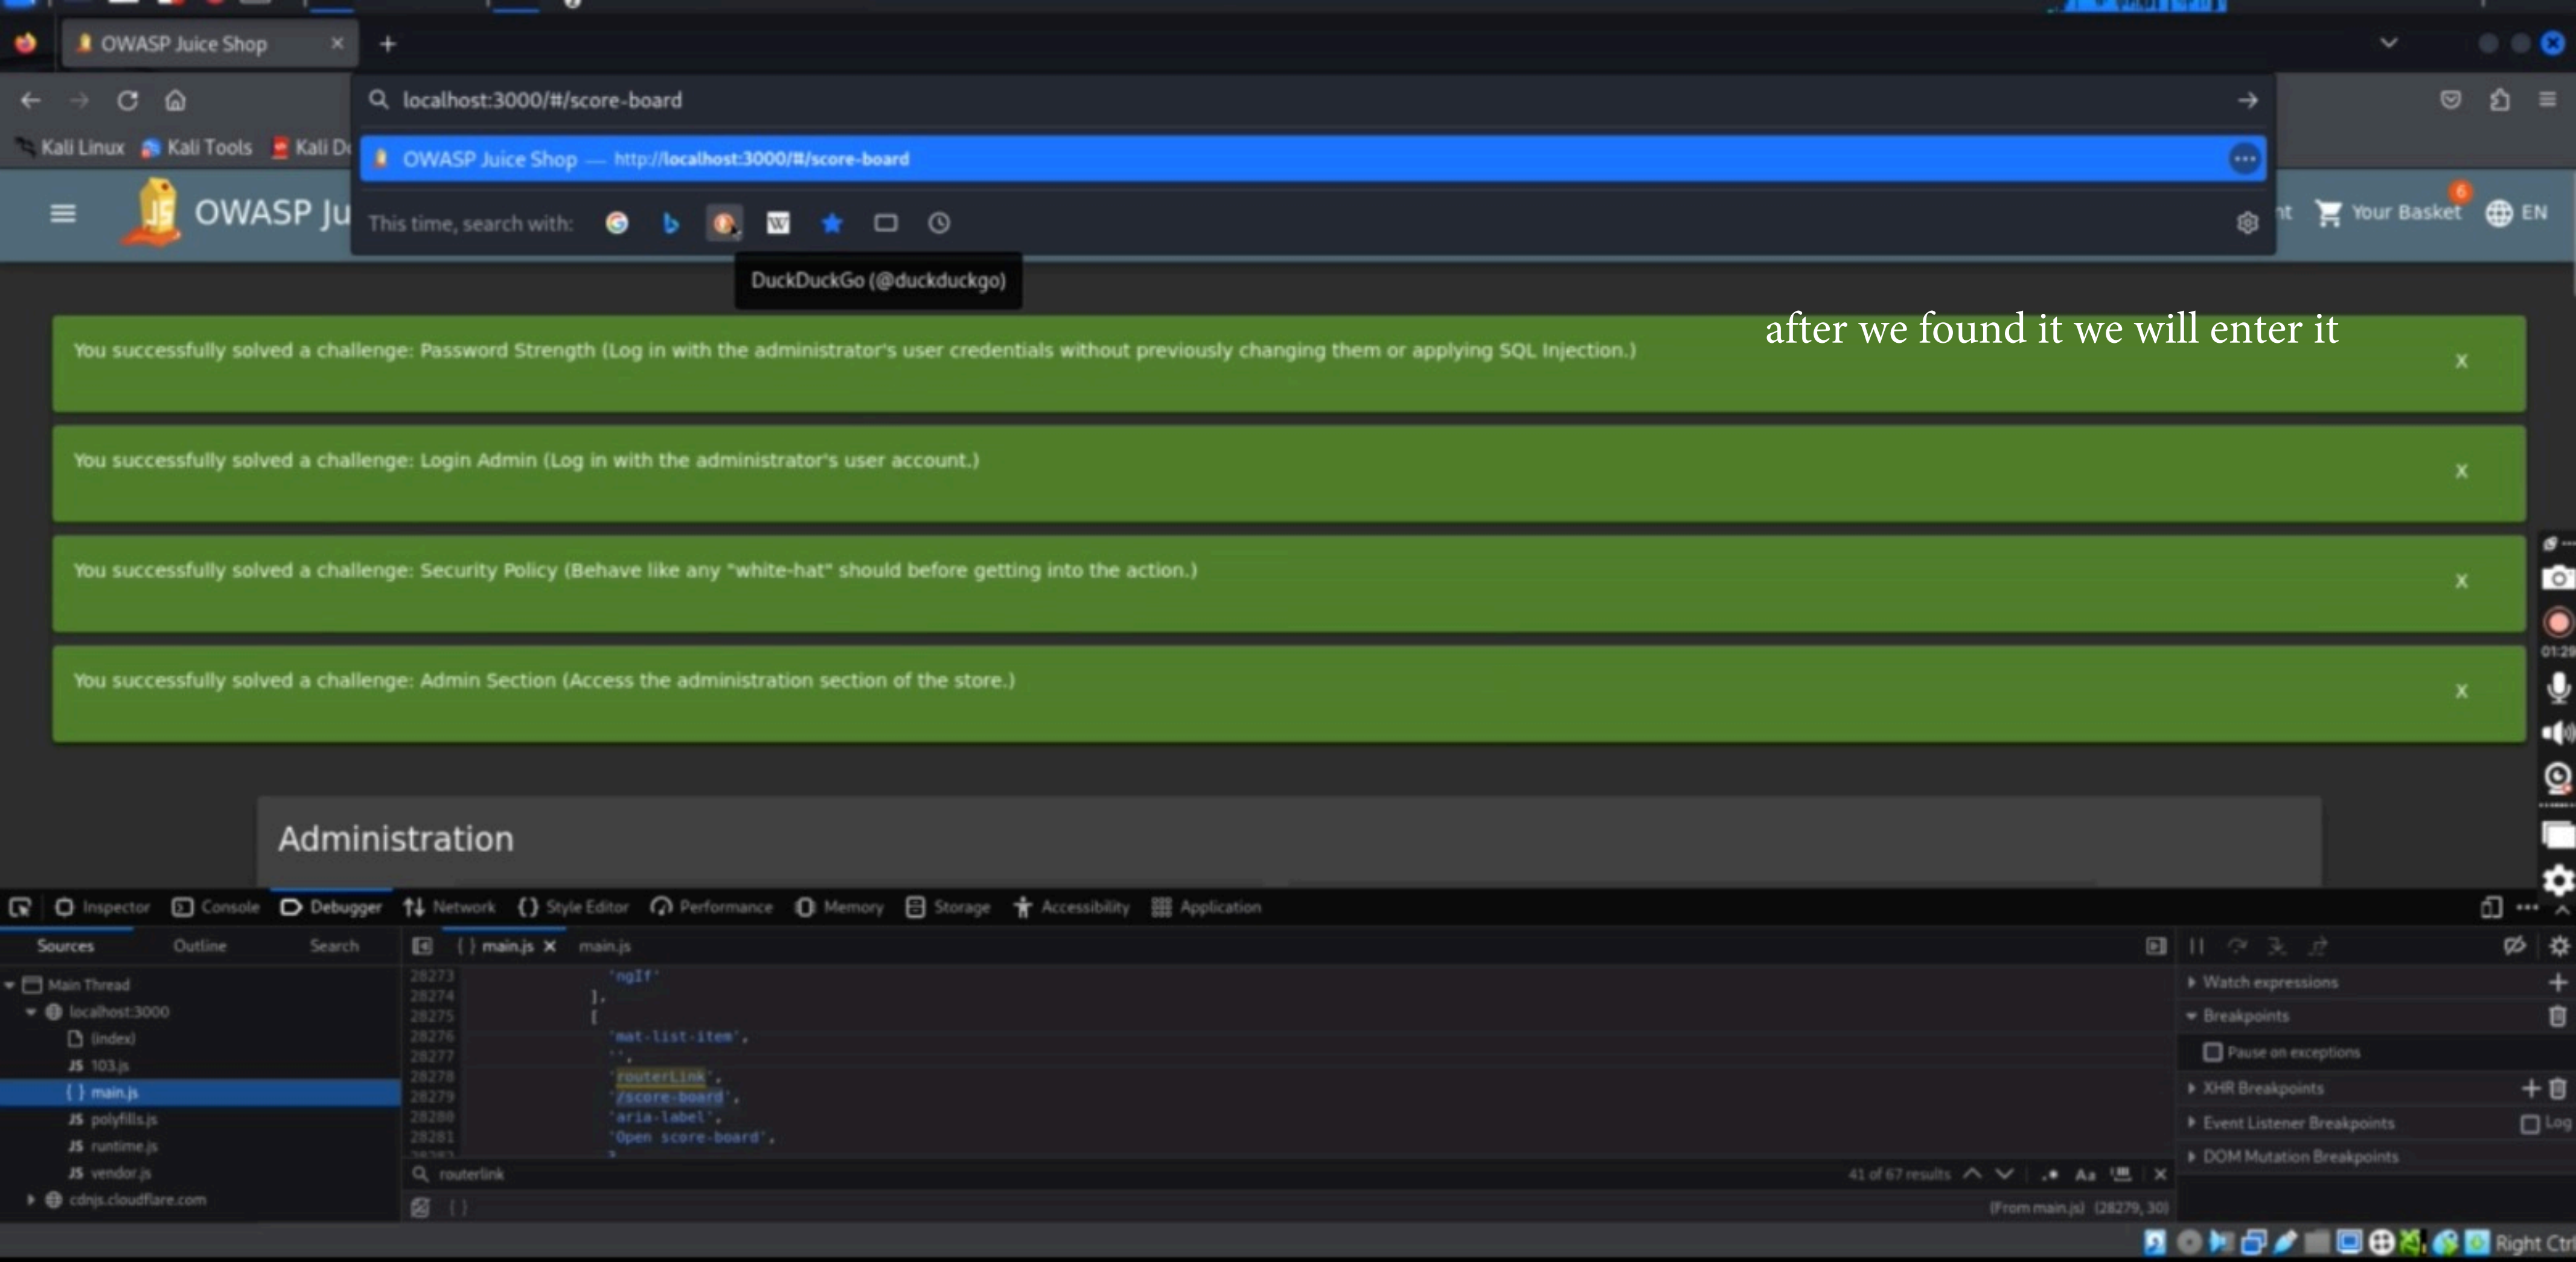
OWASP Juice Shop ×
+
localhost:3000/#/score-board
Kali Linux Kali Tools Kali D
OWASP Juice Shop — http://localhost:3000/#/score-board
This time, search with:
DuckDuckGo (@duckduckgo)
OWASP Ju
Your Basket 6 EN

after we found it we will enter it

You successfully solved a challenge: Password Strength (Log in with the administrator's user credentials without previously changing them or applying SQL Injection.) X

You successfully solved a challenge: Login Admin (Log in with the administrator's user account.) X

You successfully solved a challenge: Security Policy (Behave like any "white-hat" should before getting into the action.) X

You successfully solved a challenge: Admin Section (Access the administration section of the store.) X

Administration

Inspector Console Debugger Network Style Editor Performance Memory Storage Accessibility Application

Sources Outline Search
Main Thread
localhost:3000
(index)
103.js
main.js
polyfills.js
runtime.js
vendor.js
cdnjs.cloudflare.com

main.js × main.js
28273 'ngIf'
28274 ],
28275 [
28276 'mat-list-item',
28277 '',
28278 'routerLink',
28279 '/score-board',
28280 'aria-label',
28281 'Open score-board',
routerlink 41 of 67 results
(From main.js) (28279, 30)

Watch expressions
Breakpoints
Pause on exceptions
XHR Breakpoints
Event Listener Breakpoints Log
DOM Mutation Breakpoints
01:29
Right Ctrl